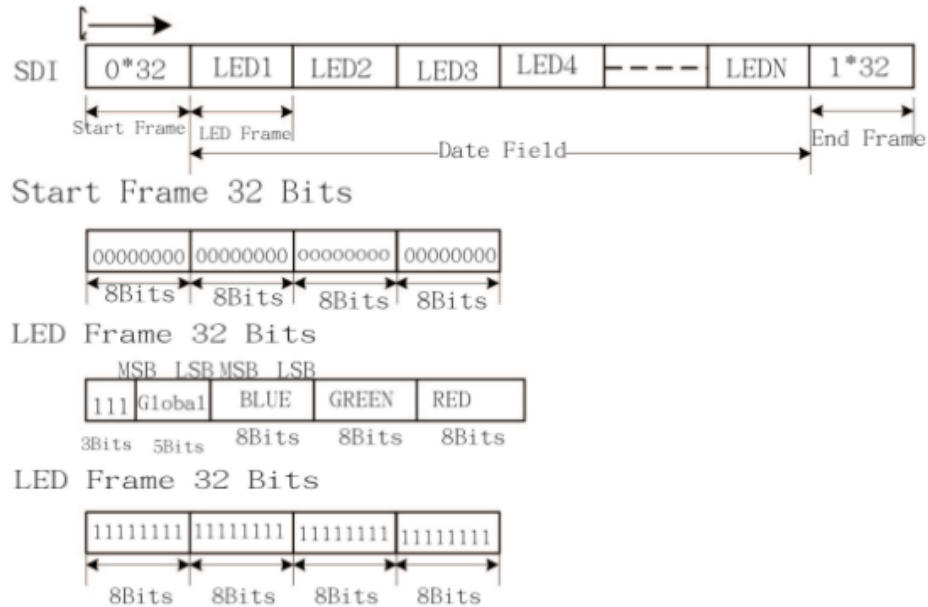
SDI

| 0*32 | LED1 | LED2 | LED3 | LED4 | ---- | LEDN | 1*32 |
|---|---|---|---|---|---|---|---|

Start Frame LED Frame End Frame

Date Field

Start Frame 32 Bits

| 00000000 | 00000000 | 00000000 | 00000000 |
|---|---|---|---|
| 8Bits | 8Bits | 8Bits | 8Bits |

LED Frame 32 Bits

MSB LSB MSB LSB

| 111 | Global | BLUE | GREEN | RED |
|---|---|---|---|---|
| 3Bits | 5Bits | 8Bits | 8Bits | 8Bits |

LED Frame 32 Bits

| 11111111 | 11111111 | 11111111 | 11111111 |
|---|---|---|---|
| 8Bits | 8Bits | 8Bits | 8Bits |